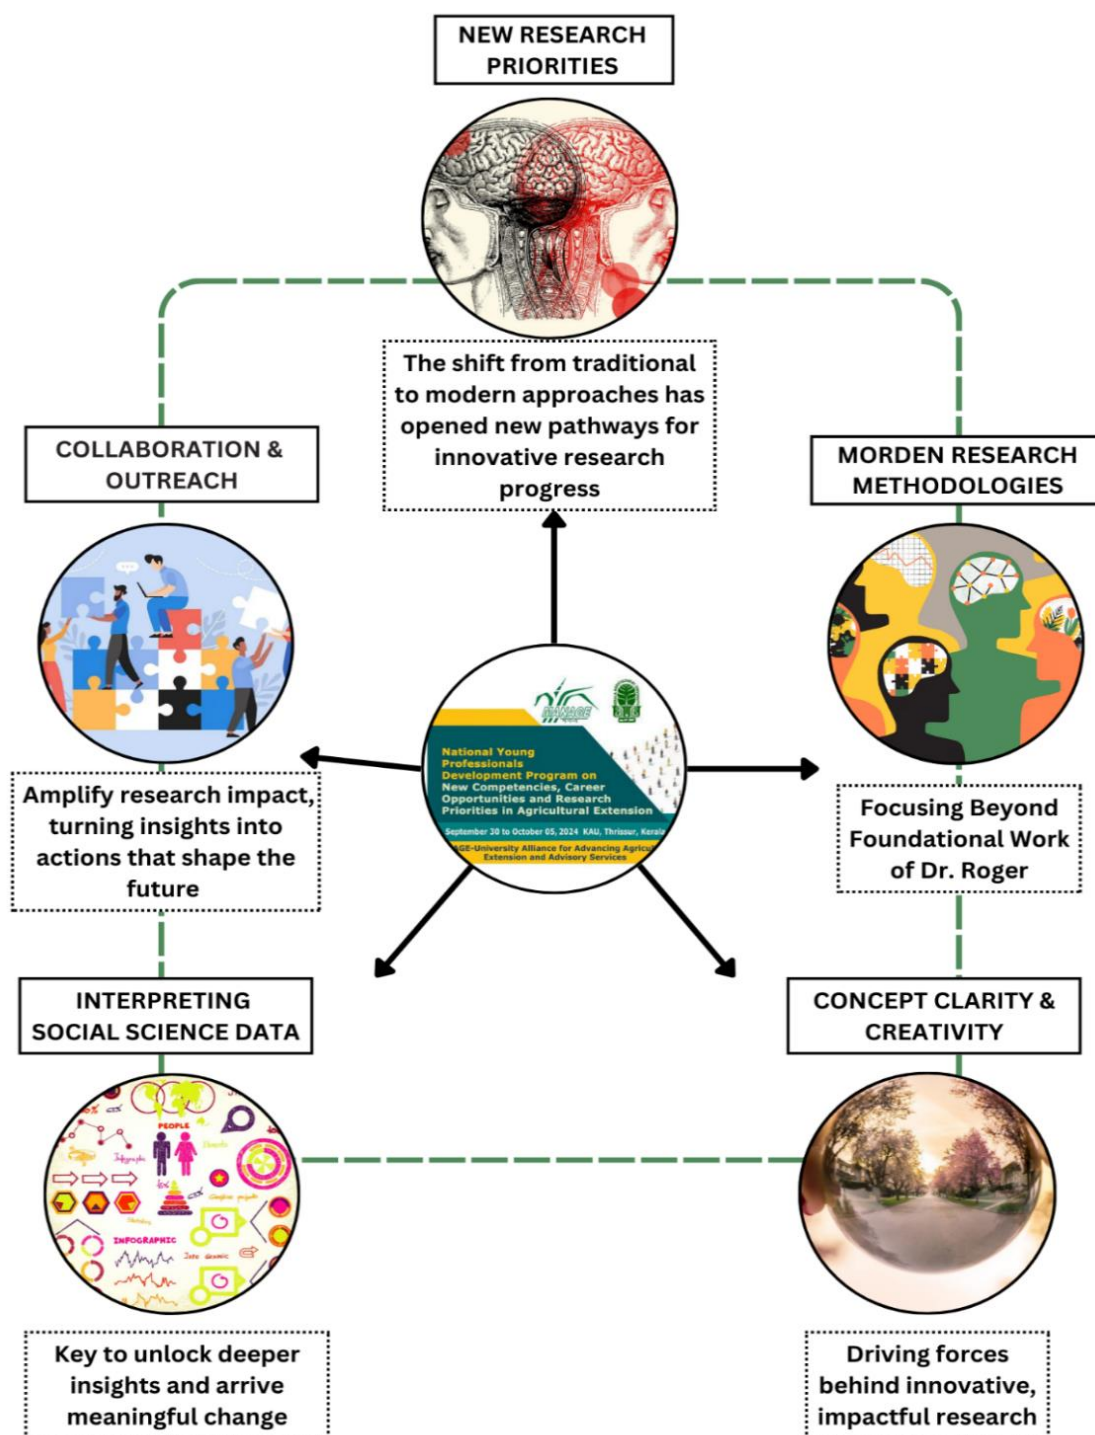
NEW RESEARCH PRIORITIES

The shift from traditional to modern approaches has opened new pathways for innovative research progress

COLLABORATION & OUTREACH

MORDEN RESEARCH METHODOLOGIES

MANAGE

National Young Professionals Development Program on New Competencies, Career Opportunities and Research Priorities in Agricultural Extension

September 30 to October 05, 2024 KAU, Thrissur, Kerala

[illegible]GE-University Alliance for Advancing Agricul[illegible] Extension and Advisory Services

Amplify research impact, turning insights into actions that shape the future

Focusing Beyond Foundational Work of Dr. Roger

INTERPRETING SOCIAL SCIENCE DATA

CONCEPT CLARITY & CREATIVITY

PEOPLE

INFOGRAPHIC

Key to unlock deeper insights and arrive meaningful change

Driving forces behind innovative, impactful research